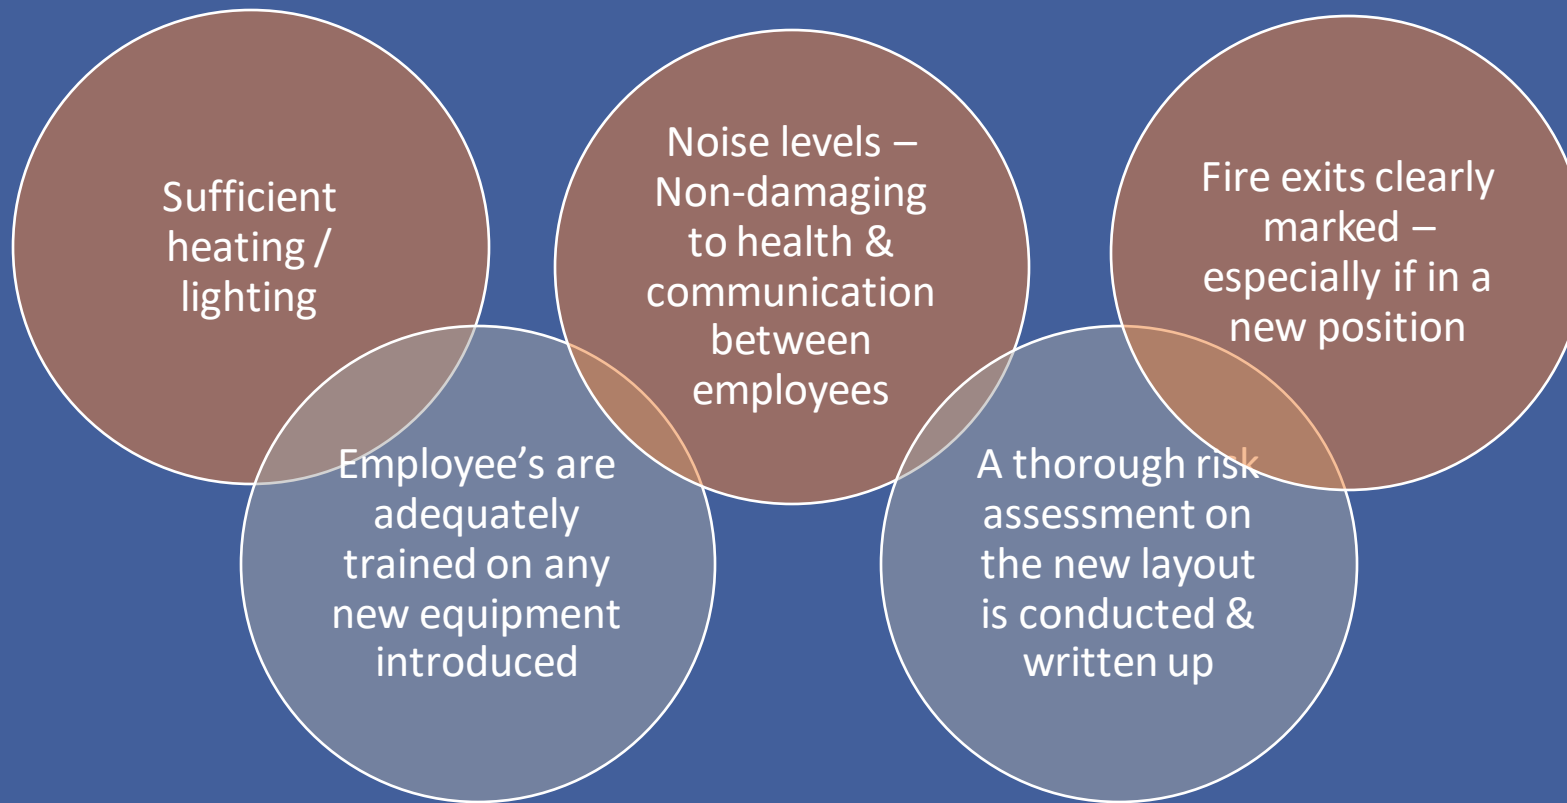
Sufficient heating / lighting

Noise levels – Non-damaging to health & communication between employees

Fire exits clearly marked – especially if in a new position

Employee's are adequately trained on any new equipment introduced

A thorough risk assessment on the new layout is conducted & written up